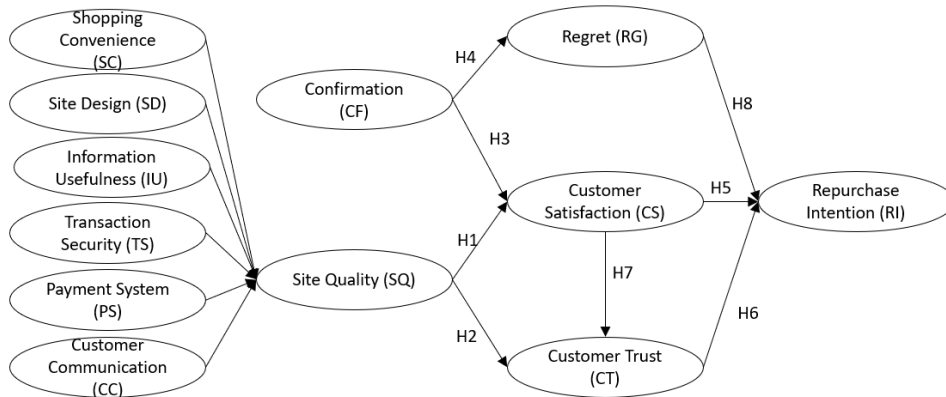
Shopping Convenience (SC)

Site Design (SD)

Information Usefulness (IU)

Transaction Security (TS)

Payment System (PS)

Customer Communication (CC)

Confirmation (CF)

Site Quality (SQ)

H4

H3

H1

H2

Regret (RG)

Customer Satisfaction (CS)

Customer Trust (CT)

H7

H8

H5

H6

Repurchase Intention (RI)